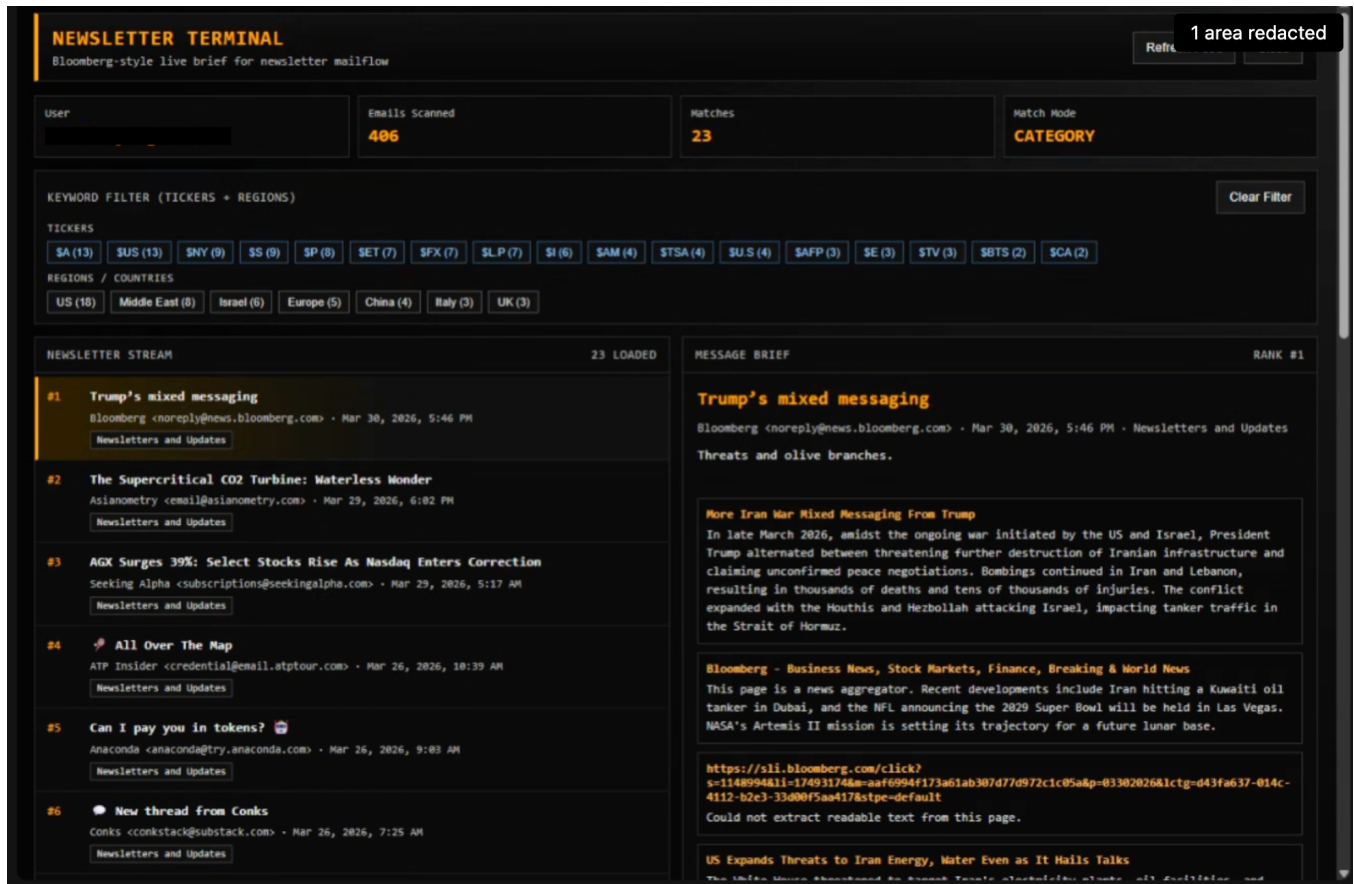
NEWSLETTER TERMINAL
Bloomberg-style live brief for newsletter mailflow

Refre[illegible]

1 area redacted

User
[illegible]

Emails Scanned
406

Matches
23

Match Mode
CATEGORY

KEYWORD FILTER (TICKERS + REGIONS)

Clear Filter

TICKERS
$A (13) $US (13) $NY (9) $S (9) $P (8) $ET (7) $FX (7) $L.P (7) $I (6) $AM (4) $TSA (4) $U.S (4) $AFP (3) $E (3) $TV (3) $BTS (2) $CA (2)

REGIONS / COUNTRIES
US (18) Middle East (8) Israel (6) Europe (5) China (4) Italy (3) UK (3)

NEWSLETTER STREAM
23 LOADED

#1 Trump's mixed messaging
Bloomberg <noreply@news.bloomberg.com> · Mar 30, 2026, 5:46 PM
Newsletters and Updates

#2 The Supercritical CO2 Turbine: Waterless Wonder
Asianometry <email@asianometry.com> · Mar 29, 2026, 6:02 PM
Newsletters and Updates

#3 AGX Surges 39%: Select Stocks Rise As Nasdaq Enters Correction
Seeking Alpha <subscriptions@seekingalpha.com> · Mar 29, 2026, 5:17 AM
Newsletters and Updates

#4 All Over The Map
ATP Insider <credential@email.atptour.com> · Mar 26, 2026, 10:39 AM
Newsletters and Updates

#5 Can I pay you in tokens?
Anaconda <anaconda@try.anaconda.com> · Mar 26, 2026, 9:03 AM
Newsletters and Updates

#6 New thread from Conks
Conks <conkstack@substack.com> · Mar 26, 2026, 7:25 AM
Newsletters and Updates

MESSAGE BRIEF
RANK #1

Trump's mixed messaging
Bloomberg <noreply@news.bloomberg.com> · Mar 30, 2026, 5:46 PM · Newsletters and Updates
Threats and olive branches.

More Iran War Mixed Messaging From Trump
In late March 2026, amidst the ongoing war initiated by the US and Israel, President Trump alternated between threatening further destruction of Iranian infrastructure and claiming unconfirmed peace negotiations. Bombings continued in Iran and Lebanon, resulting in thousands of deaths and tens of thousands of injuries. The conflict expanded with the Houthis and Hezbollah attacking Israel, impacting tanker traffic in the Strait of Hormuz.

Bloomberg - Business News, Stock Markets, Finance, Breaking & World News
This page is a news aggregator. Recent developments include Iran hitting a Kuwaiti oil tanker in Dubai, and the NFL announcing the 2029 Super Bowl will be held in Las Vegas. NASA's Artemis II mission is setting its trajectory for a future lunar base.

https://sli.bloomberg.com/click?s=1148994&li=17493174&m=aaf6994f173a61ab307d77d972c1c05a&p=03302026&lctg=d43fa637-014c-4112-b2e3-33d00f5aa417&stpe=default
Could not extract readable text from this page.

US Expands Threats to Iran Energy, Water Even as It Hails Talks
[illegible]